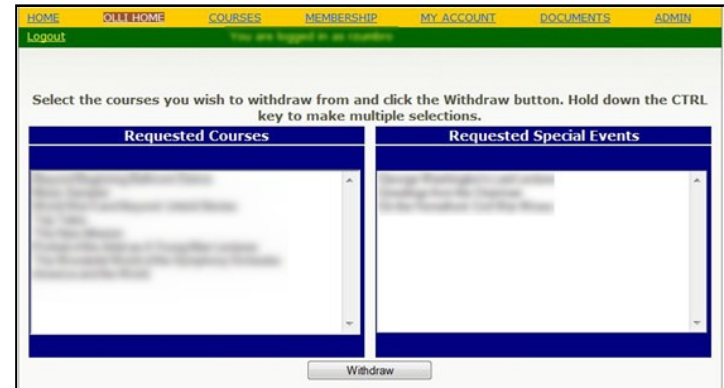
HOME OLLI HOME COURSES MEMBERSHIP MY ACCOUNT DOCUMENTS ADMIN

Logout You are logged in as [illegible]

Select the courses you wish to withdraw from and click the Withdraw button. Hold down the CTRL key to make multiple selections.

| Requested Courses | Requested Special Events |
|---|---|
| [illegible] | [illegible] |

Withdraw